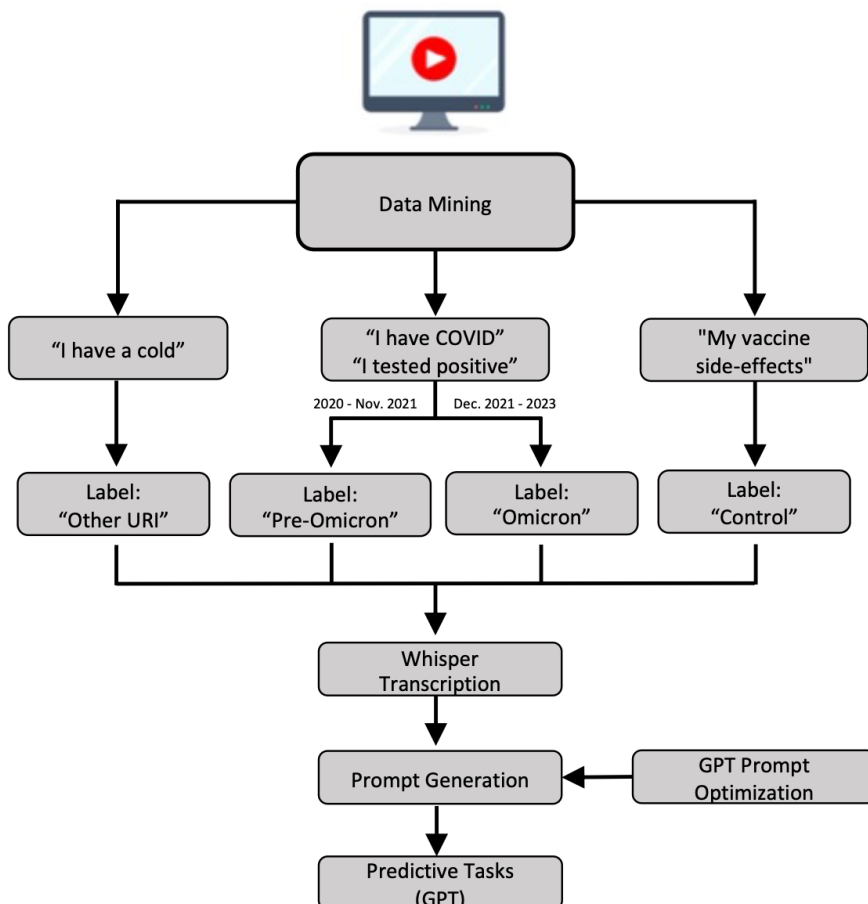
Data Mining

“I have a cold”

“I have COVID”
“I tested positive”

"My vaccine side-effects"

2020 - Nov. 2021

Dec. 2021 - 2023

Label:
“Other URI”

Label:
“Pre-Omicron”

Label:
“Omicron”

Label:
“Control”

Whisper Transcription

Prompt Generation

GPT Prompt Optimization

Predictive Tasks (GPT)